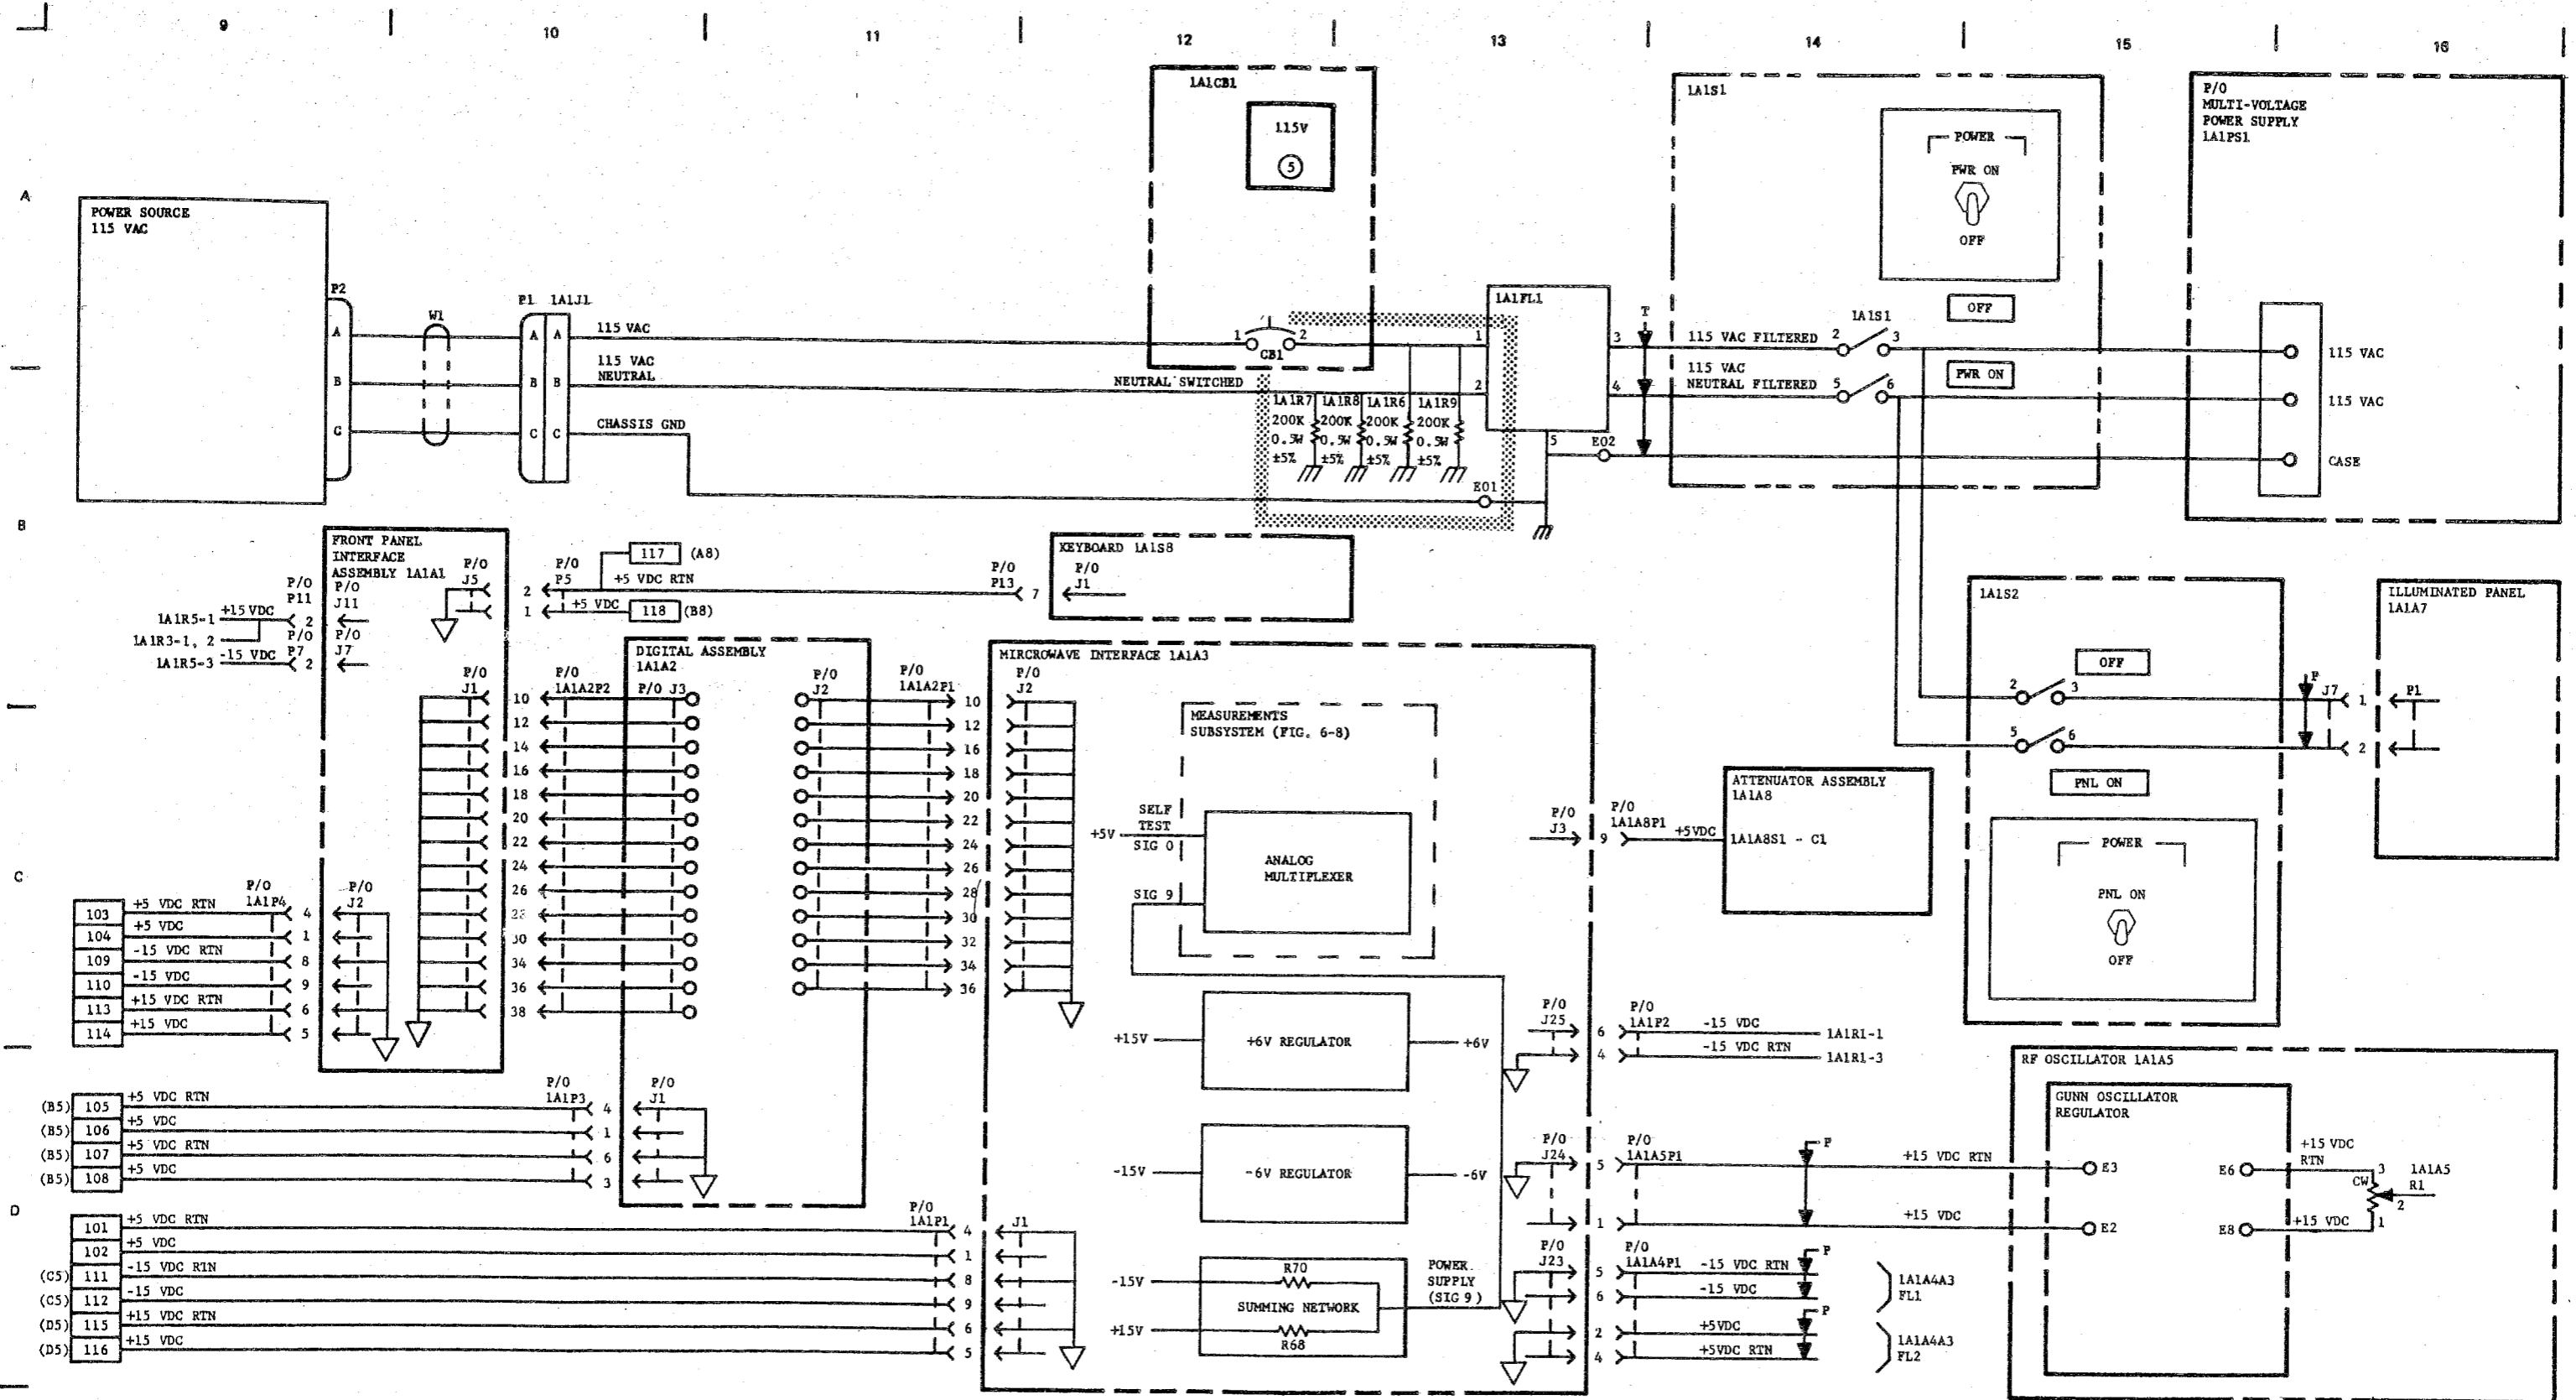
9 10 11 12 13 14 15 16

A

B

C

D

POWER SOURCE
115 VAC

P2
A
B
C

W1

P1 1A1J1
A A
B B
C C

115 VAC
115 VAC
NEUTRAL
CHASSIS GND

1A1CB1
115V
5
1 2
CB1

NEUTRAL SWITCHED

1A1R7 200K 0.5W ±5%
1A1R8 200K 0.5W ±5%
1A1R6 200K 0.5W ±5%
1A1R9 200K 0.5W ±5%

E01

1A1FL1
1
2
3
4
5
E02

T

115 VAC FILTERED
115 VAC
NEUTRAL FILTERED

1A1S1
POWER
PWR ON
OFF
OFF
PWR ON
1A1S1
2 3
5 6

P/O
MULTI-VOLTAGE
POWER SUPPLY
1A1PS1
115 VAC
115 VAC
CASE

FRONT PANEL
INTERFACE
ASSEMBLY 1A1A1
P/O
P11
P/O
J11
P/O
P7
P/O
J7
P/O
J5
1A1R5-1 +15 VDC 2
1A1R3-1, 2
1A1R5-3 -15 VDC 2
P/O
J1

P/O
P5
2 +5 VDC RTN
1 +5 VDC
117 (A8)
118 (B8)

P/O
P13
7

KEYBOARD 1A1S8
P/O
J1

1A1S2
OFF
2 3
5 6
PNL ON
POWER
PNL ON
OFF
P
J7
1
2

ILLUMINATED PANEL
1A1A7
P1

P/O
1A1A2P2
10 12 14 16 18 20 22 24 26 28 30 34 36 38

DIGITAL ASSEMBLY
1A1A2
P/O J3
P/O
J2
P/O
1A1A2P1
10 12 16 18 20 22 24 26 28 30 32 34 36

MIRCROWAVE INTERFACE 1A1A3
P/O
J2

MEASUREMENTS
SUBSYSTEM (FIG. 6-8)
SELF
TEST
+5V
SIG 0
ANALOG
MULTIPLEXER
SIG 9

P/O
J3
9
P/O
1A1A8P1
+5VDC

ATTENUATOR ASSEMBLY
1A1A8
1A1A8S1 - C1

103 +5 VDC RTN
104 +5 VDC
109 -15 VDC RTN
110 -15 VDC
113 +15 VDC RTN
114 +15 VDC
P/O
1A1P4
4 1 8 9 6 5
P/O
J2

+15V
+6V REGULATOR
+6V
P/O
J25
6
4
P/O
1A1P2
-15 VDC 1A1R1-1
-15 VDC RTN 1A1R1-3

(B5) 105 +5 VDC RTN
(B5) 106 +5 VDC
(B5) 107 +5 VDC RTN
(B5) 108 +5 VDC
P/O
1A1P3
4 1 6 3
P/O
J1

-15V
-6V REGULATOR
-6V
P/O
J24
5
1
P/O
1A1A5P1
P
+15 VDC RTN
+15 VDC

RF OSCILLATOR 1A1A5
GUNN OSCILLATOR
REGULATOR
E3
E2
E6
E8
+15 VDC
RTN
+15 VDC
3
CW
2
1
1A1A5
R1

101 +5 VDC RTN
102 +5 VDC
(C5) 111 -15 VDC RTN
(C5) 112 -15 VDC
(D5) 115 +15 VDC RTN
(D5) 116 +15 VDC
P/O
1A1P1
4 1 8 9 6 5
J1

-15V
+15V
R70
SUMMING NETWORK
R68
POWER
SUPPLY
(SIG 9)
P/O
J23
5
6
2
4
P/O
1A1A4P1
-15 VDC RTN
-15 VDC
+5VDC
+5VDC RTN
P
P
1A1A4A3
FL1
1A1A4A3
FL2